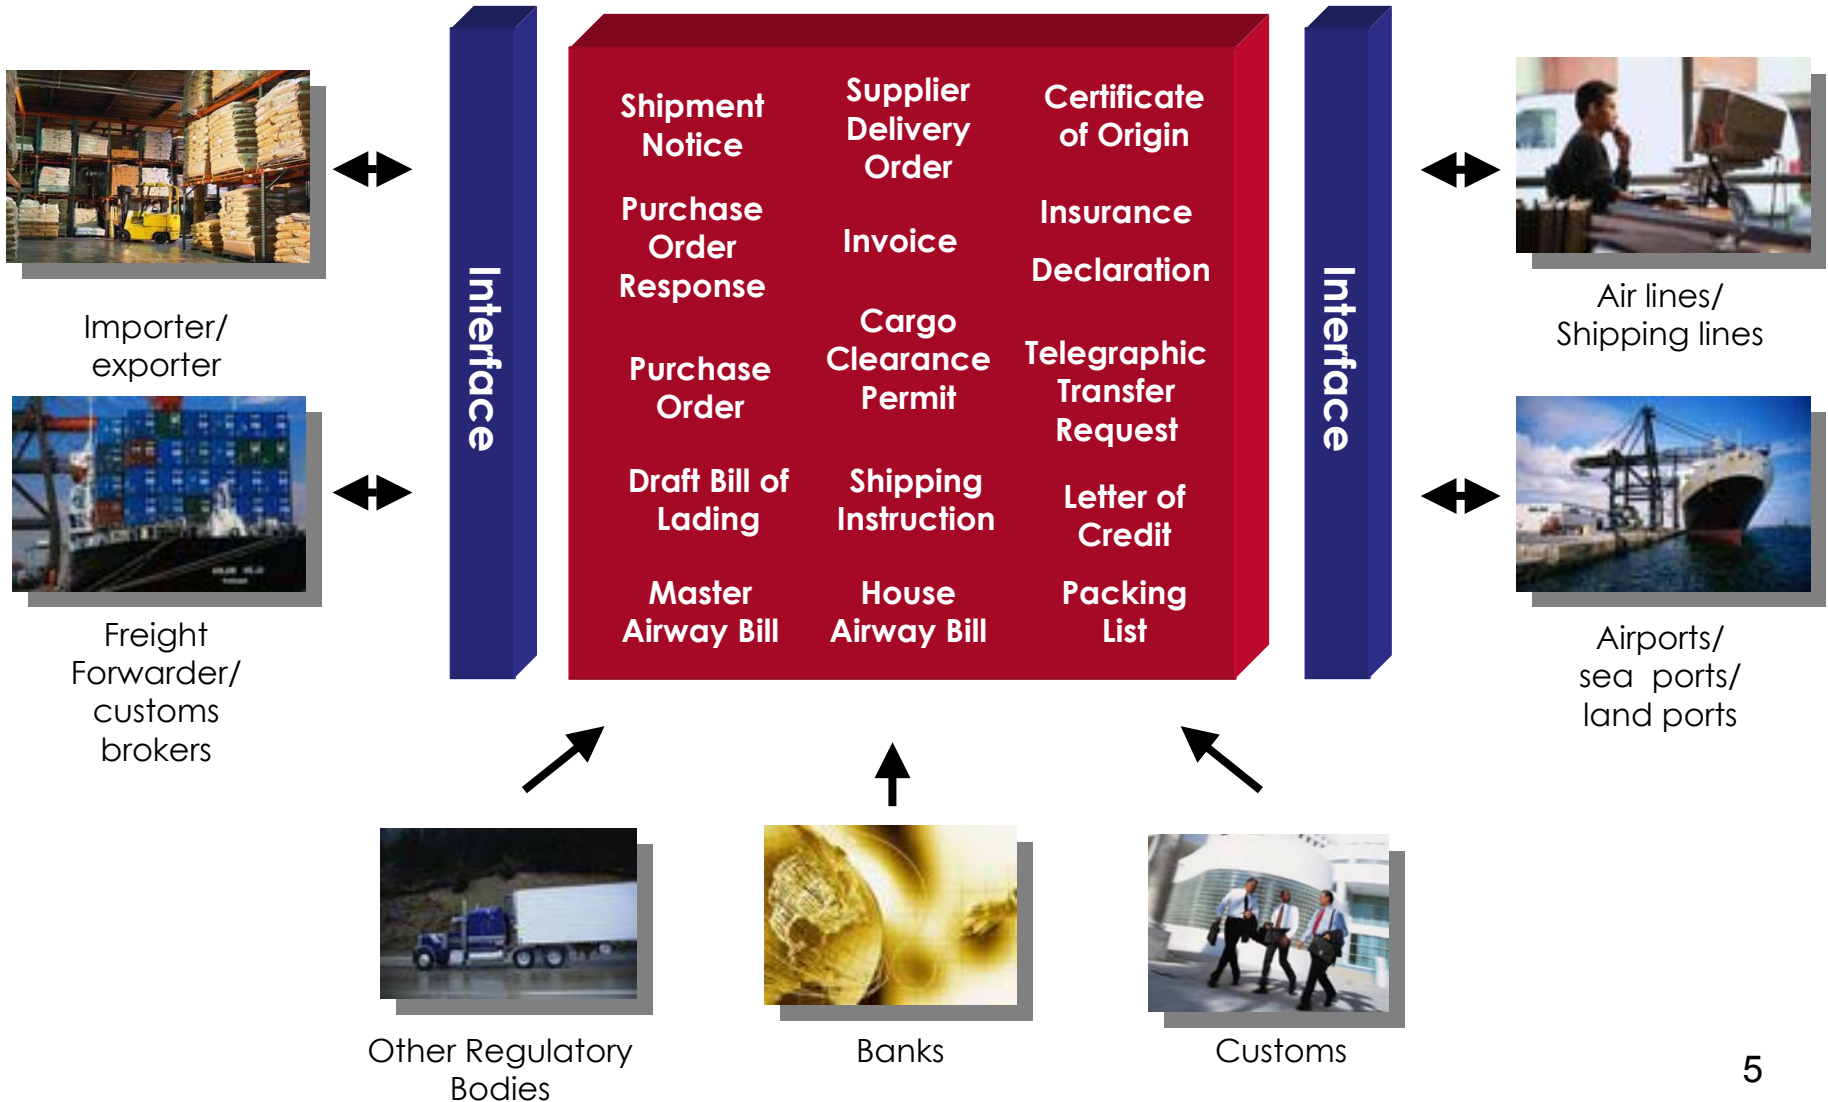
Importer/ exporter

Freight Forwarder/ customs brokers

Interface

Shipment Notice

Supplier Delivery Order

Certificate of Origin

Purchase Order Response

Invoice

Insurance

Declaration

Purchase Order

Cargo Clearance Permit

Telegraphic Transfer Request

Draft Bill of Lading

Shipping Instruction

Letter of Credit

Master Airway Bill

House Airway Bill

Packing List

Interface

Air lines/ Shipping lines

Airports/ sea ports/ land ports

Other Regulatory Bodies

Banks

Customs

5